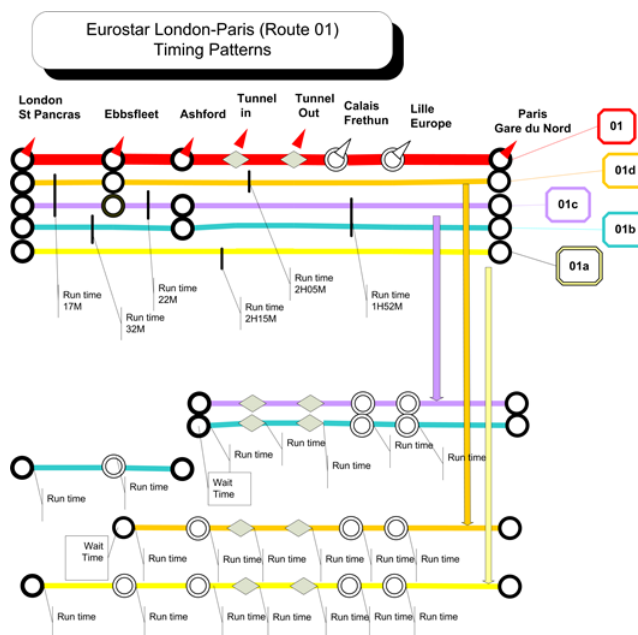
Eurostar London-Paris (Route 01)
Timing Patterns

London St Pancras

Ebbsfleet

Ashford

Tunnel in

Tunnel Out

Calais Frethun

Lille Europe

Paris Gare du Nord

01

01d

01c

01b

01a

Run time 17M

Run time 32M

Run time 22M

Run time 2H15M

Run time 2H05M

Run time 1H52M

Run time

Run time

Run time

Run time

Run time

Wait Time

Run time

Run time

Wait Time

Run time

Run time

Run time

Run time

Run time

Run time

Run time

Run time

Run time

Run time

Run time

Run time